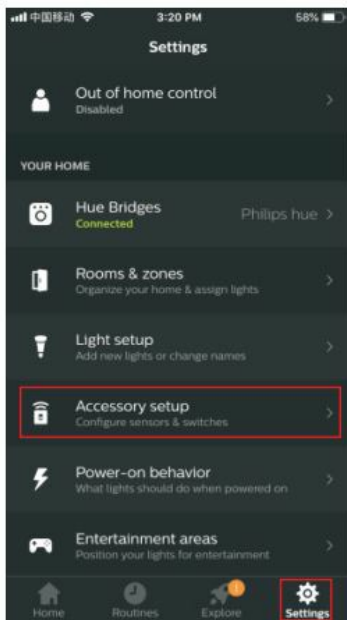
中国移动 3:20 PM 58%

Settings

Out of home control
Disabled

YOUR HOME

Hue Bridges
Connected
Philips hue

Rooms & zones
Organize your home & assign lights

Light setup
Add new lights or change names

Accessory setup
Configure sensors & switches

Power-on behavior
What lights should do when powered on

Entertainment areas
Position your lights for entertainment

Home Routines Explore Settings